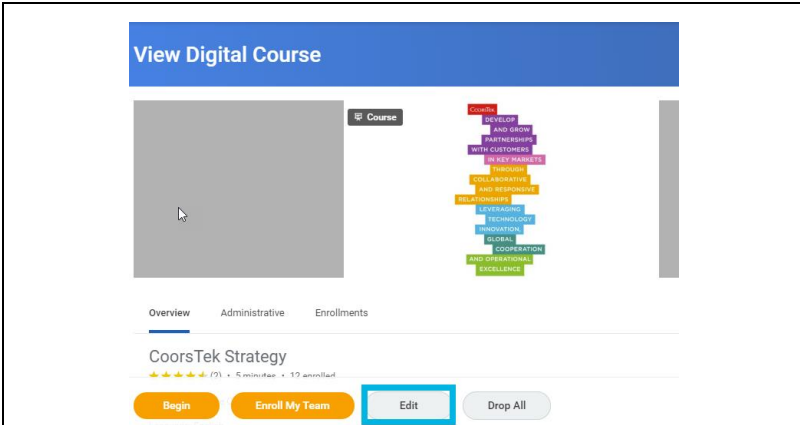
View Digital Course

Course

CoorsTek
DEVELOP
AND GROW
PARTNERSHIPS
WITH CUSTOMERS
IN KEY MARKETS
THROUGH
COLLABORATIVE
AND RESPONSIVE
RELATIONSHIPS
LEVERAGING
TECHNOLOGY
INNOVATION,
GLOBAL
COOPERATION
AND OPERATIONAL
EXCELLENCE

Overview Administrative Enrollments

CoorsTek Strategy

(2) • 5 minutes • 12 enrolled

Begin Enroll My Team Edit Drop All